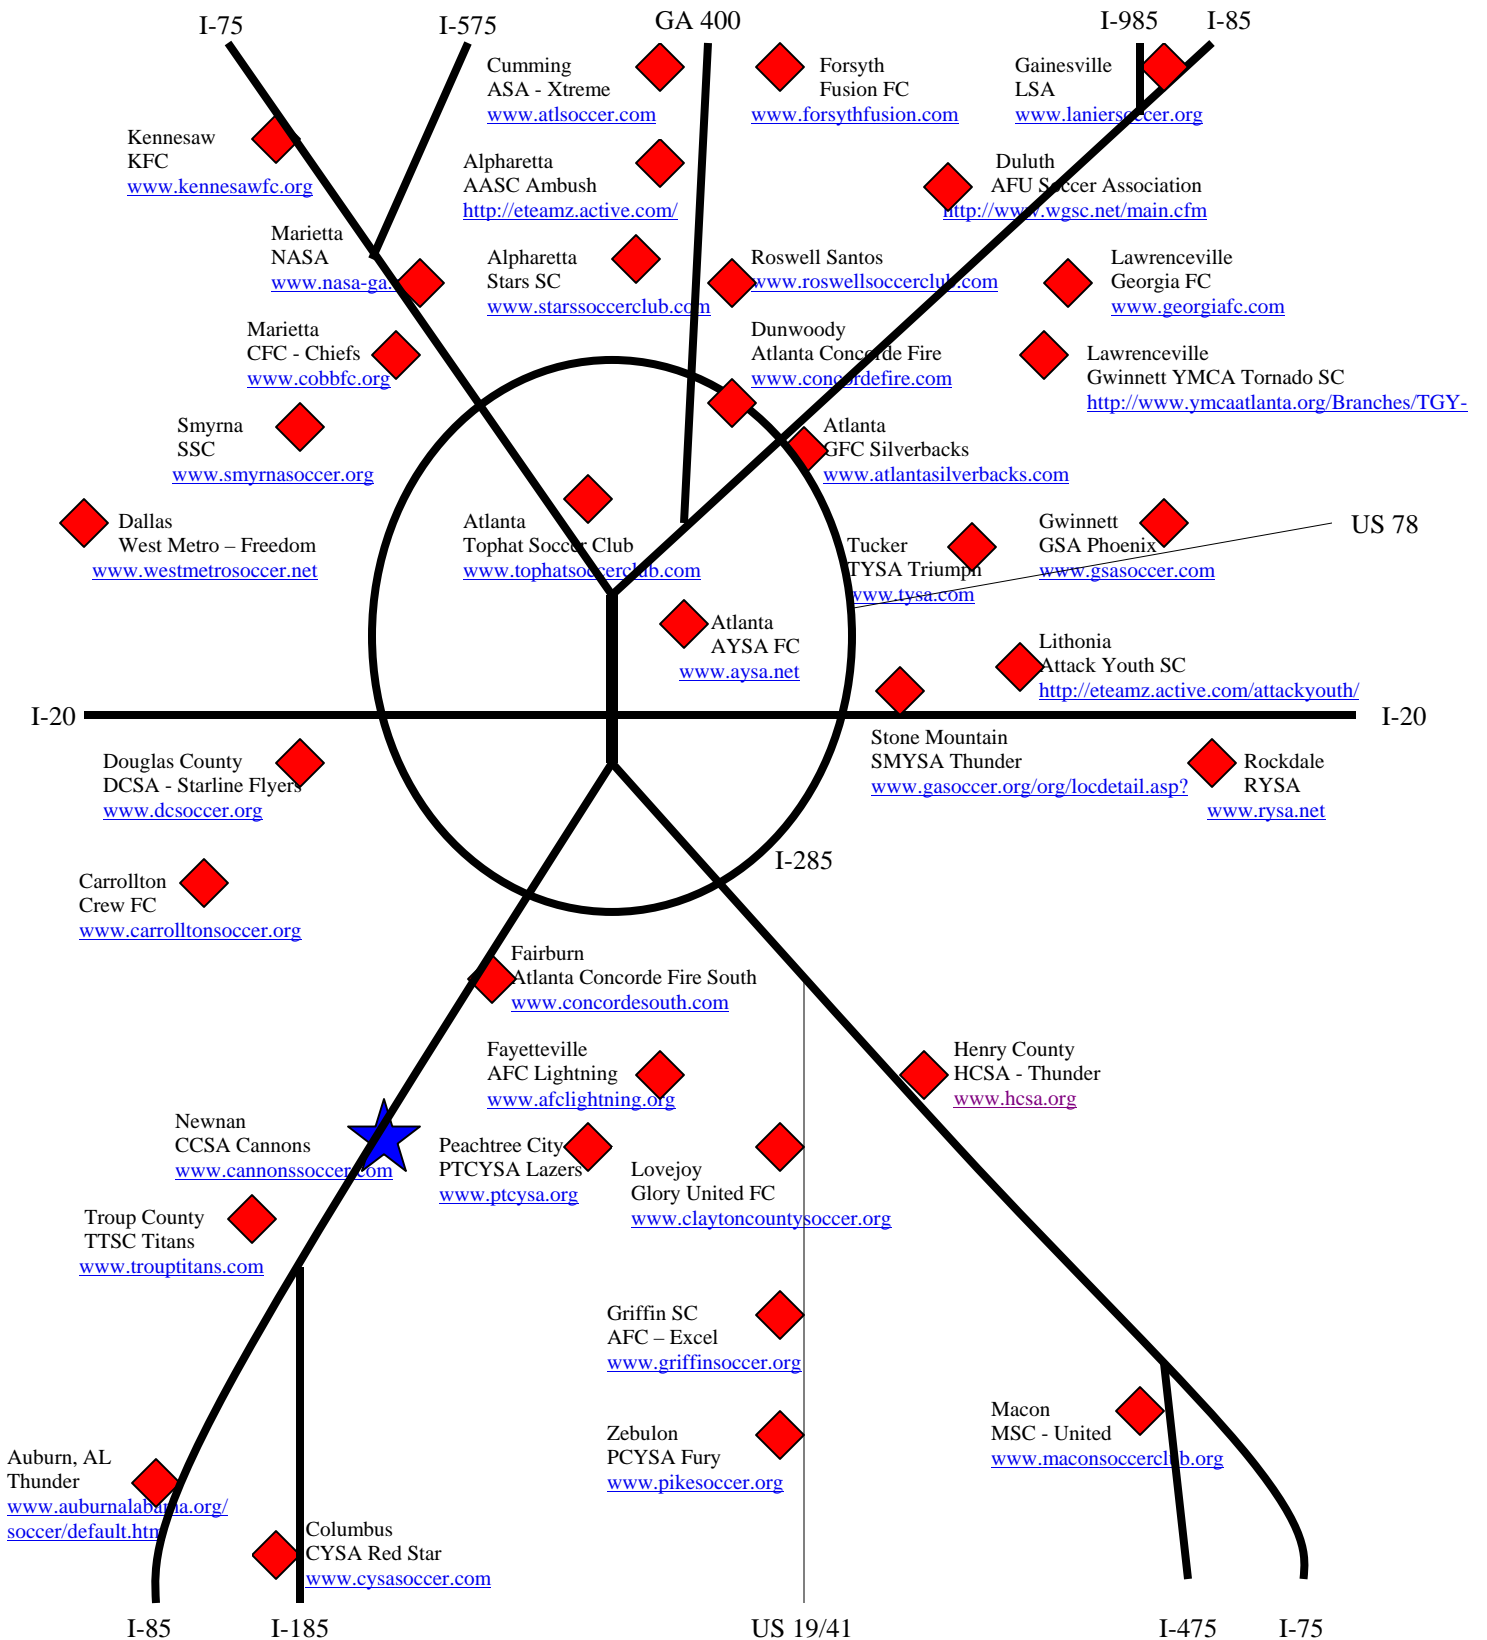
I-75 I-575 GA 400 I-985 I-85

Cumming
ASA - Xtreme
www.atlsoccer.com

Forsyth
Fusion FC
www.forsythfusion.com

Gainesville
LSA
www.laniersoccer.org

Kennesaw
KFC
www.kennesawfc.org

Alpharetta
AASC Ambush
http://eteamz.active.com/

Duluth
AFU Soccer Association
http://www.wgsc.net/main.cfm

Marietta
NASA
www.nasa-ga.

Alpharetta
Stars SC
www.starssoccerclub.com

Roswell Santos
www.roswellsoccerclub.com

Lawrenceville
Georgia FC
www.georgiafc.com

Marietta
CFC - Chiefs
www.cobbfc.org

Dunwoody
Atlanta Concorde Fire
www.concordefire.com

Lawrenceville
Gwinnett YMCA Tornado SC
http://www.ymcaatlanta.org/Branches/TGY-

Smyrna
SSC
www.smyrnasoccer.org

Atlanta
GFC Silverbacks
www.atlantasilverbacks.com

Dallas
West Metro – Freedom
www.westmetrosoccer.net

Atlanta
Tophat Soccer Club
www.tophatsoccerclub.com

Tucker
TYSA Triumph
www.tysa.com

Gwinnett
GSA Phoenix
www.gsasoccer.com

US 78

Atlanta
AYSA FC
www.aysa.net

Lithonia
Attack Youth SC
http://eteamz.active.com/attackyouth/

I-20 I-20

Stone Mountain
SMYSA Thunder
www.gasoccer.org/org/locdetail.asp?

Douglas County
DCSA - Starline Flyers
www.dcsoccer.org

Rockdale
RYSA
www.rysa.net

I-285

Carrollton
Crew FC
www.carrolltonsoccer.org

Fairburn
Atlanta Concorde Fire South
www.concordesouth.com

Fayetteville
AFC Lightning
www.afclightning.org

Henry County
HCSA - Thunder
www.hcsa.org

Newnan
CCSA Cannons
www.cannonssoccer.com

Peachtree City
PTCYSA Lazers
www.ptcysa.org

Lovejoy
Glory United FC
www.claytoncountysoccer.org

Troup County
TTSC Titans
www.trouptitans.com

Griffin SC
AFC – Excel
www.griffinsoccer.org

Macon
MSC - United
www.maconsoccerclub.org

Zebulon
PCYSA Fury
www.pikesoccer.org

Auburn, AL
Thunder
www.auburnalabama.org/
soccer/default.htm

Columbus
CYSA Red Star
www.cysasoccer.com

I-85 I-185 US 19/41 I-475 I-75